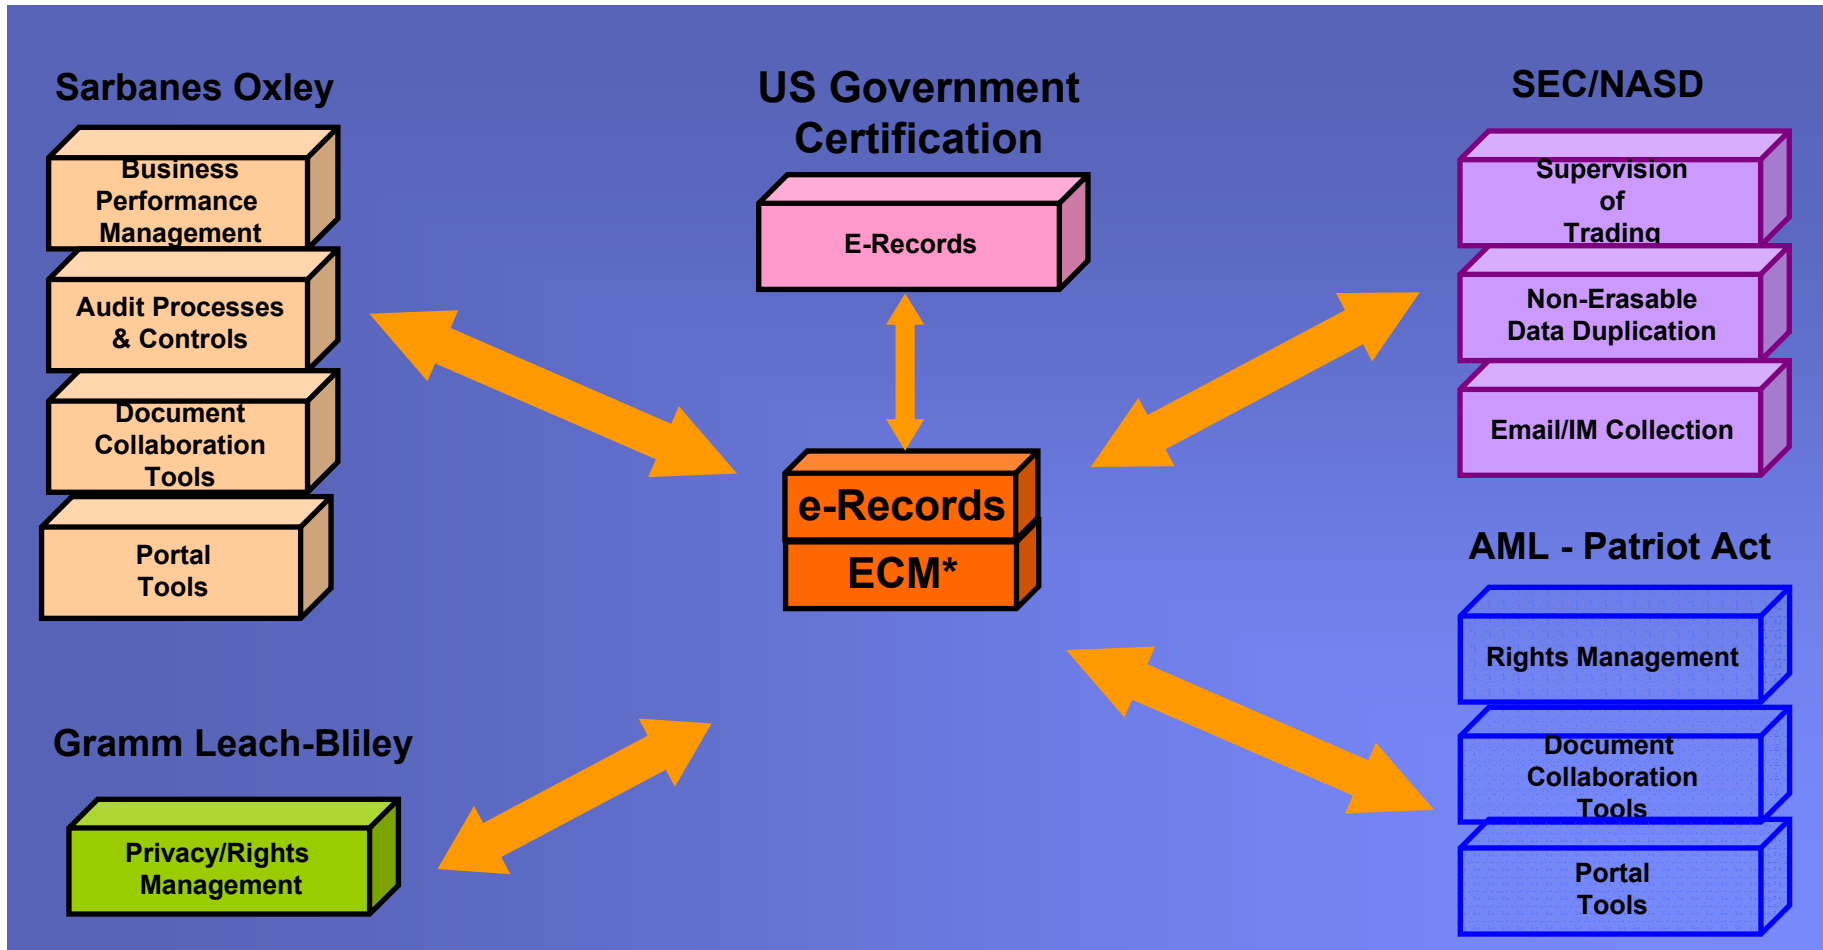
Sarbanes Oxley

Business Performance Management

Audit Processes & Controls

Document Collaboration Tools

Portal Tools

US Government Certification

E-Records

SEC/NASD

Supervision of Trading

Non-Erasable Data Duplication

Email/IM Collection

e-Records

ECM*

AML - Patriot Act

Rights Management

Document Collaboration Tools

Portal Tools

Gramm Leach-Bliley

Privacy/Rights Management